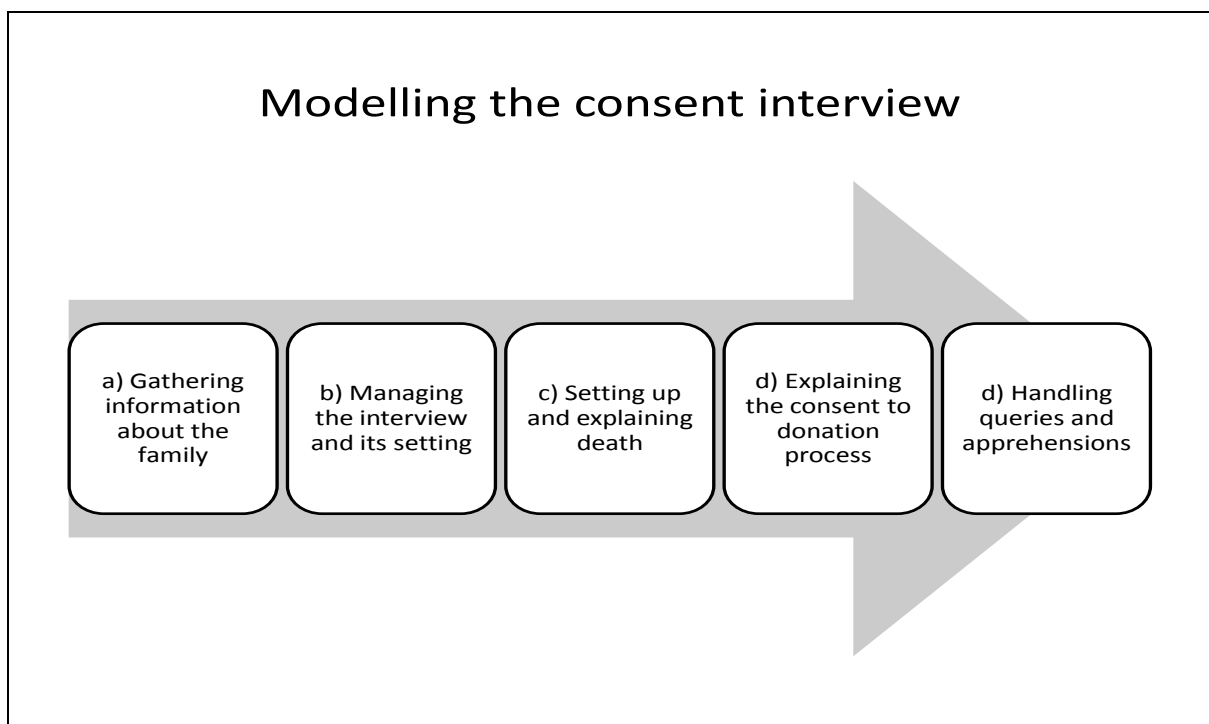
Modelling the consent interview

a) Gathering information about the family

b) Managing the interview and its setting

c) Setting up and explaining death

d) Explaining the consent to donation process

d) Handling queries and apprehensions